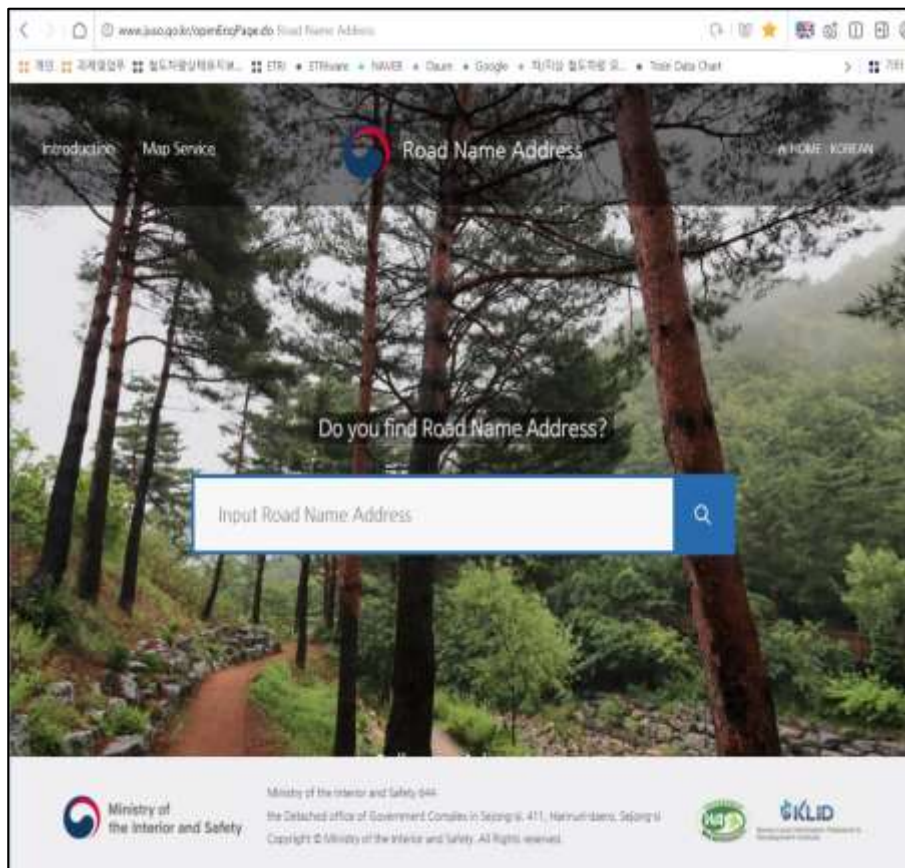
www.juso.go.kr/openEngPage.do Road Name Address

개인 과제업무 철도차량실태조사... ETRI ETRIware NAVER Daum Google 차기대 철도차량 유... Train Data Chart 기타

Introduction Map Service

Road Name Address

HOME KOREAN

Do you find Road Name Address?

Input Road Name Address

Ministry of the Interior and Safety

Ministry of the Interior and Safety 644

the Detached office of Government Complex in Sejong-si, 411, Hannuri-daero, Sejong-si

Copyright © Ministry of the Interior and Safety. All Rights reserved.

KLID

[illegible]